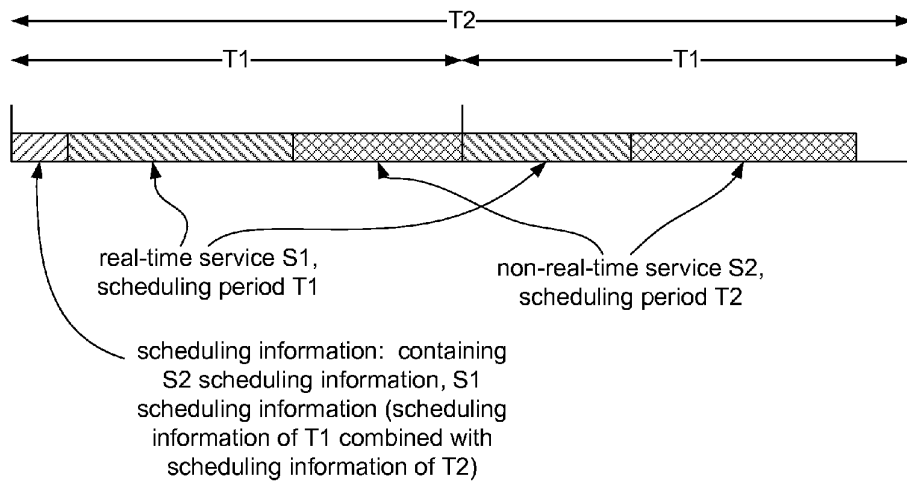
T2

T1

T1

real-time service S1, scheduling period T1

non-real-time service S2, scheduling period T2

scheduling information: containing S2 scheduling information, S1 scheduling information (scheduling information of T1 combined with scheduling information of T2)